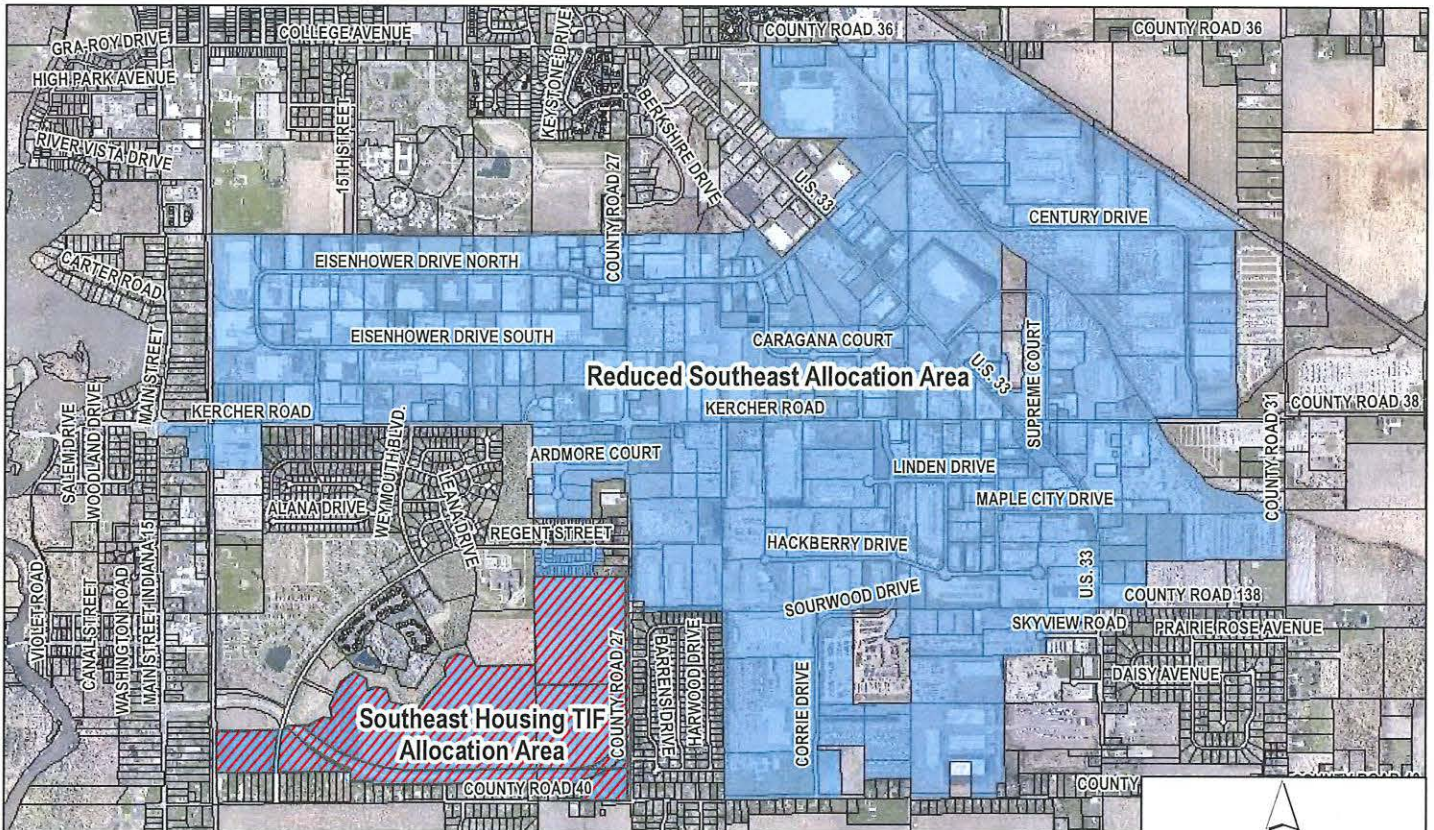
GRA-ROY DRIVE
COLLEGE AVENUE
HIGH PARK AVENUE
KEYSTONE DRIVE
COUNTY ROAD 36
COUNTY ROAD 36
BERKSHIRE DRIVE
15TH STREET
RIVER VISTA DRIVE
U.S. 33
COUNTY ROAD 27
CENTURY DRIVE
CARTER ROAD
EISENHOWER DRIVE NORTH
MAIN STREET
EISENHOWER DRIVE SOUTH
CARAGANA COURT
SUPREME COURT
U.S. 33
Reduced Southeast Allocation Area
SALEM DRIVE
WOODLAND DRIVE
KERCHER ROAD
KERCHER ROAD
COUNTY ROAD 38
WEYMOUTH BLVD.
ARDMORE COURT
LINDEN DRIVE
COUNTY ROAD 31
ALANA DRIVE
LEANA DRIVE
MAPLE CITY DRIVE
REGENT STREET
HACKBERRY DRIVE
VIOLET ROAD
CANAL STREET
WASHINGTON ROAD
MAIN STREET INDIANA 15
U.S. 33
SOURWOOD DRIVE
COUNTY ROAD 138
SKYVIEW ROAD
PRAIRIE ROSE AVENUE
BARRENS DRIVE
HARWOOD DRIVE
COUNTY ROAD 27
CORRIE DRIVE
DAISY AVENUE
Southeast Housing TIF Allocation Area
COUNTY ROAD 40
COUNTY